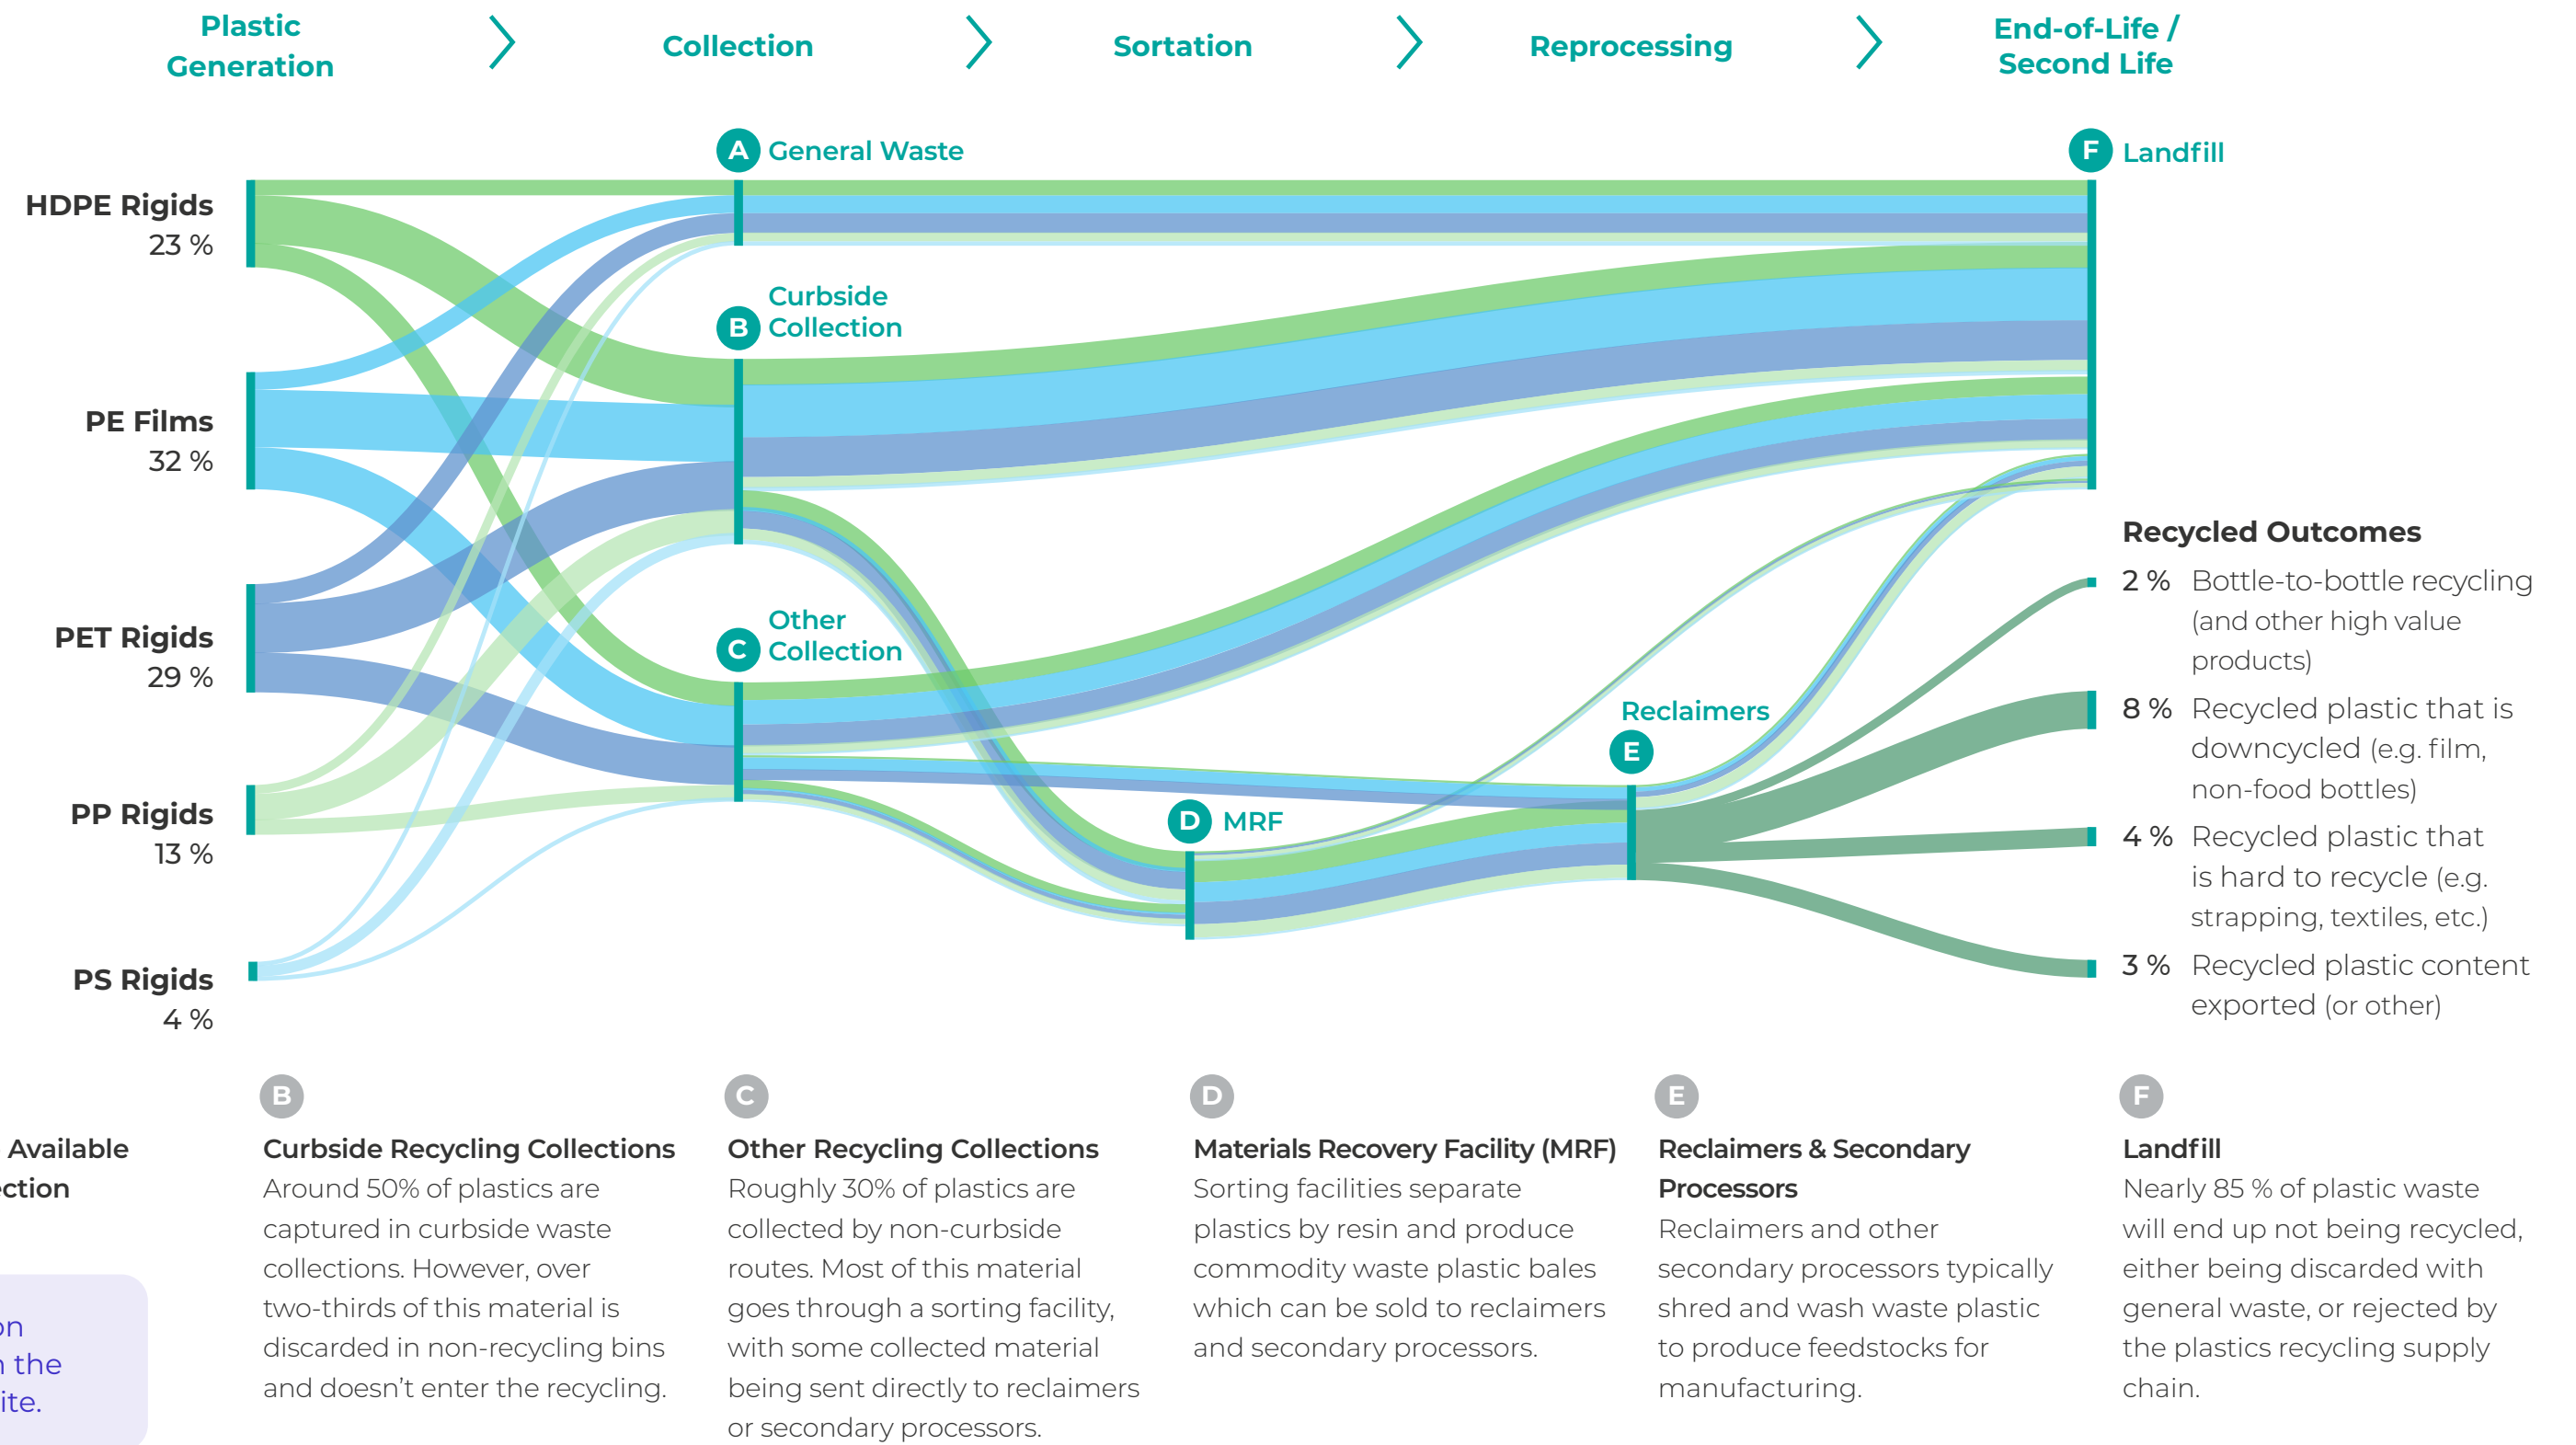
Plastic Generation

Collection

Sortation

Reprocessing

End-of-Life / Second Life

A General Waste

F Landfill

HDPE Rigids
23 %

B Curbside Collection

PE Films
32 %

PET Rigids
29 %

C Other Collection

PP Rigids
13 %

PS Rigids
4 %

Reclaimers
E

D MRF

Recycled Outcomes

2 % Bottle-to-bottle recycling (and other high value products)

8 % Recycled plastic that is downcycled (e.g. film, non-food bottles)

4 % Recycled plastic that is hard to recycle (e.g. strapping, textiles, etc.)

3 % Recycled plastic content exported (or other)

Available
ction

on
n the
ite.

B
Curbside Recycling Collections
Around 50% of plastics are captured in curbside waste collections. However, over two-thirds of this material is discarded in non-recycling bins and doesn't enter the recycling.

C
Other Recycling Collections
Roughly 30% of plastics are collected by non-curbside routes. Most of this material goes through a sorting facility, with some collected material being sent directly to reclaimers or secondary processors.

D
Materials Recovery Facility (MRF)
Sorting facilities separate plastics by resin and produce commodity waste plastic bales which can be sold to reclaimers and secondary processors.

E
Reclaimers & Secondary Processors
Reclaimers and other secondary processors typically shred and wash waste plastic to produce feedstocks for manufacturing.

F
Landfill
Nearly 85 % of plastic waste will end up not being recycled, either being discarded with general waste, or rejected by the plastics recycling supply chain.